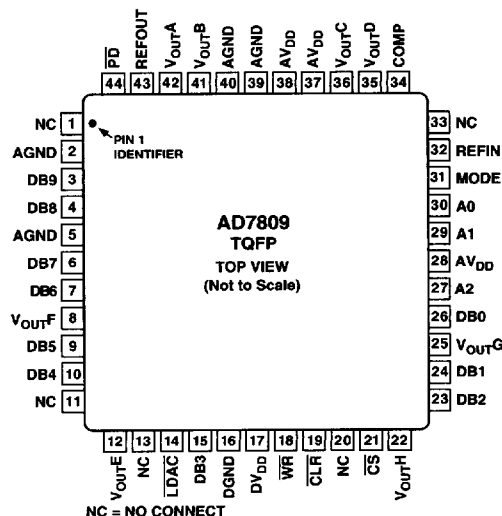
$\overline{PD}$ 44
REFOUT 43
$V_{OUT}A$ 42
$V_{OUT}B$ 41
AGND 40
AGND 39
$AV_{DD}$ 38
$AV_{DD}$ 37
$V_{OUT}C$ 36
$V_{OUT}D$ 35
COMP 34

NC 1
AGND 2
DB9 3
DB8 4
AGND 5
DB7 6
DB6 7
$V_{OUT}F$ 8
DB5 9
DB4 10
NC 11

PIN 1 IDENTIFIER

AD7809
TQFP
TOP VIEW
(Not to Scale)

33 NC
32 REFIN
31 MODE
30 A0
29 A1
28 $AV_{DD}$
27 A2
26 DB0
25 $V_{OUT}G$
24 DB1
23 DB2

12 $V_{OUT}E$
13 NC
14 $\overline{LDAC}$
15 DB3
16 DGND
17 $DV_{DD}$
18 $\overline{WR}$
19 $\overline{CLR}$
20 NC
21 $\overline{CS}$
22 $V_{OUT}H$

NC = NO CONNECT